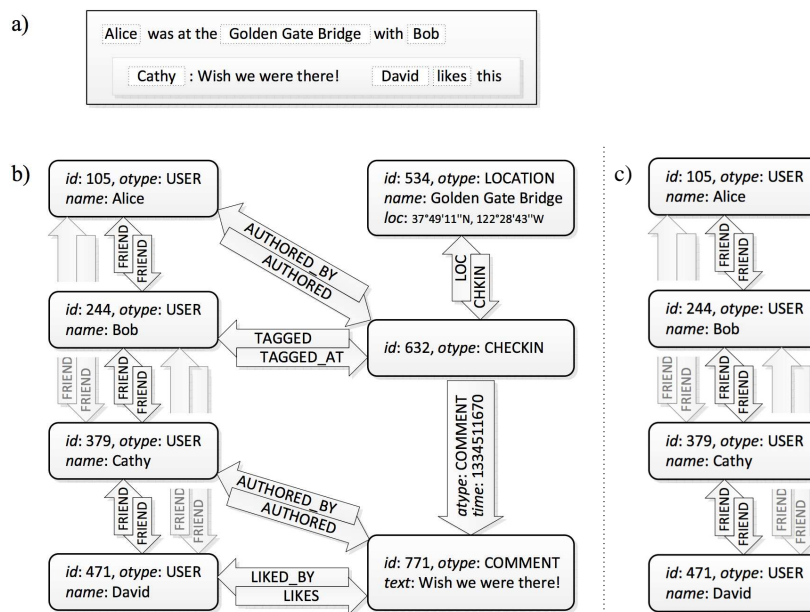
a)

Alice was at the Golden Gate Bridge with Bob

Cathy : Wish we were there! David likes this

b)

id: 105, otype: USER
name: Alice

FRIEND
FRIEND

AUTHORED_BY
AUTHORED

id: 534, otype: LOCATION
name: Golden Gate Bridge
loc: 37°49'11"N, 122°28'43"W

LOC
CHKIN

id: 244, otype: USER
name: Bob

TAGGED
TAGGED_AT

id: 632, otype: CHECKIN

FRIEND
FRIEND
FRIEND
FRIEND

otype: COMMENT
time: 1334511670

id: 379, otype: USER
name: Cathy

AUTHORED_BY
AUTHORED

FRIEND
FRIEND
FRIEND
FRIEND

id: 471, otype: USER
name: David

LIKED_BY
LIKES

id: 771, otype: COMMENT
text: Wish we were there!

c)

id: 105, otype: USER
name: Alice

FRIEND
FRIEND

id: 244, otype: USER
name: Bob

FRIEND
FRIEND
FRIEND
FRIEND

id: 379, otype: USER
name: Cathy

FRIEND
FRIEND
FRIEND
FRIEND

id: 471, otype: USER
name: David